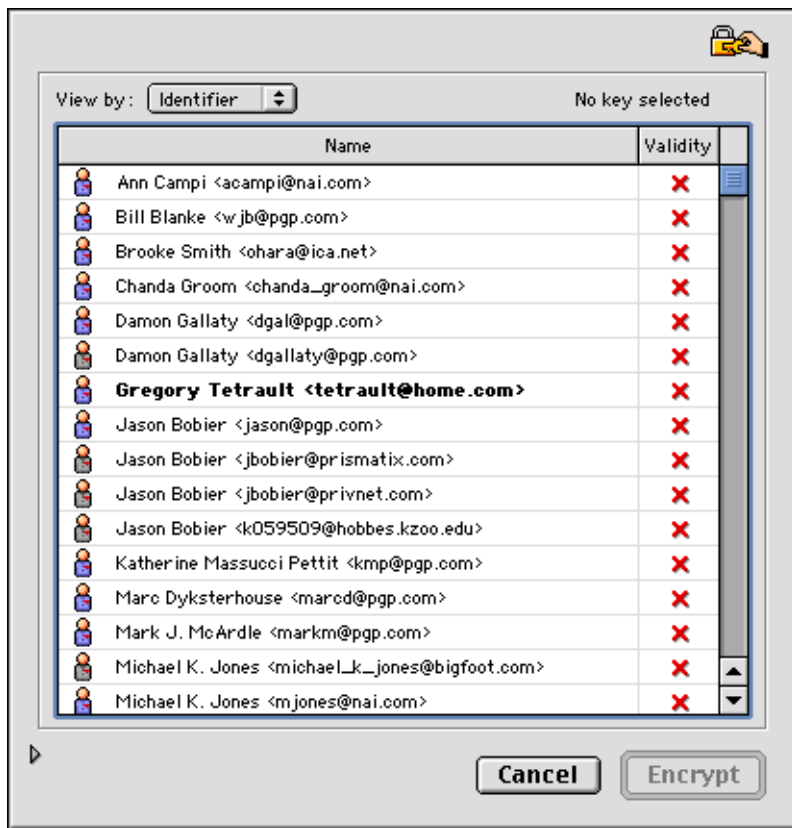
View by: Identifier

No key selected

| Name | Validity |
|---|---|
| Ann Campi <acampi@nai.com> | ✖ |
| Bill Blanke <wjb@pgp.com> | ✖ |
| Brooke Smith <ohara@ica.net> | ✖ |
| Chanda Groom <chanda_groom@nai.com> | ✖ |
| Damon Gallaty <dgal@pgp.com> | ✖ |
| Damon Gallaty <dgallaty@pgp.com> | ✖ |
| **Gregory Tetrault <tetrault@home.com>** | ✖ |
| Jason Bobier <jason@pgp.com> | ✖ |
| Jason Bobier <jbobier@prismatix.com> | ✖ |
| Jason Bobier <jbobier@privnet.com> | ✖ |
| Jason Bobier <k059509@hobbes.kzoo.edu> | ✖ |
| Katherine Massucci Pettit <kmp@pgp.com> | ✖ |
| Marc Dyksterhouse <marcd@pgp.com> | ✖ |
| Mark J. McArdle <markm@pgp.com> | ✖ |
| Michael K. Jones <michael_k_jones@bigfoot.com> | ✖ |
| Michael K. Jones <mjones@nai.com> | ✖ |

Cancel

Encrypt